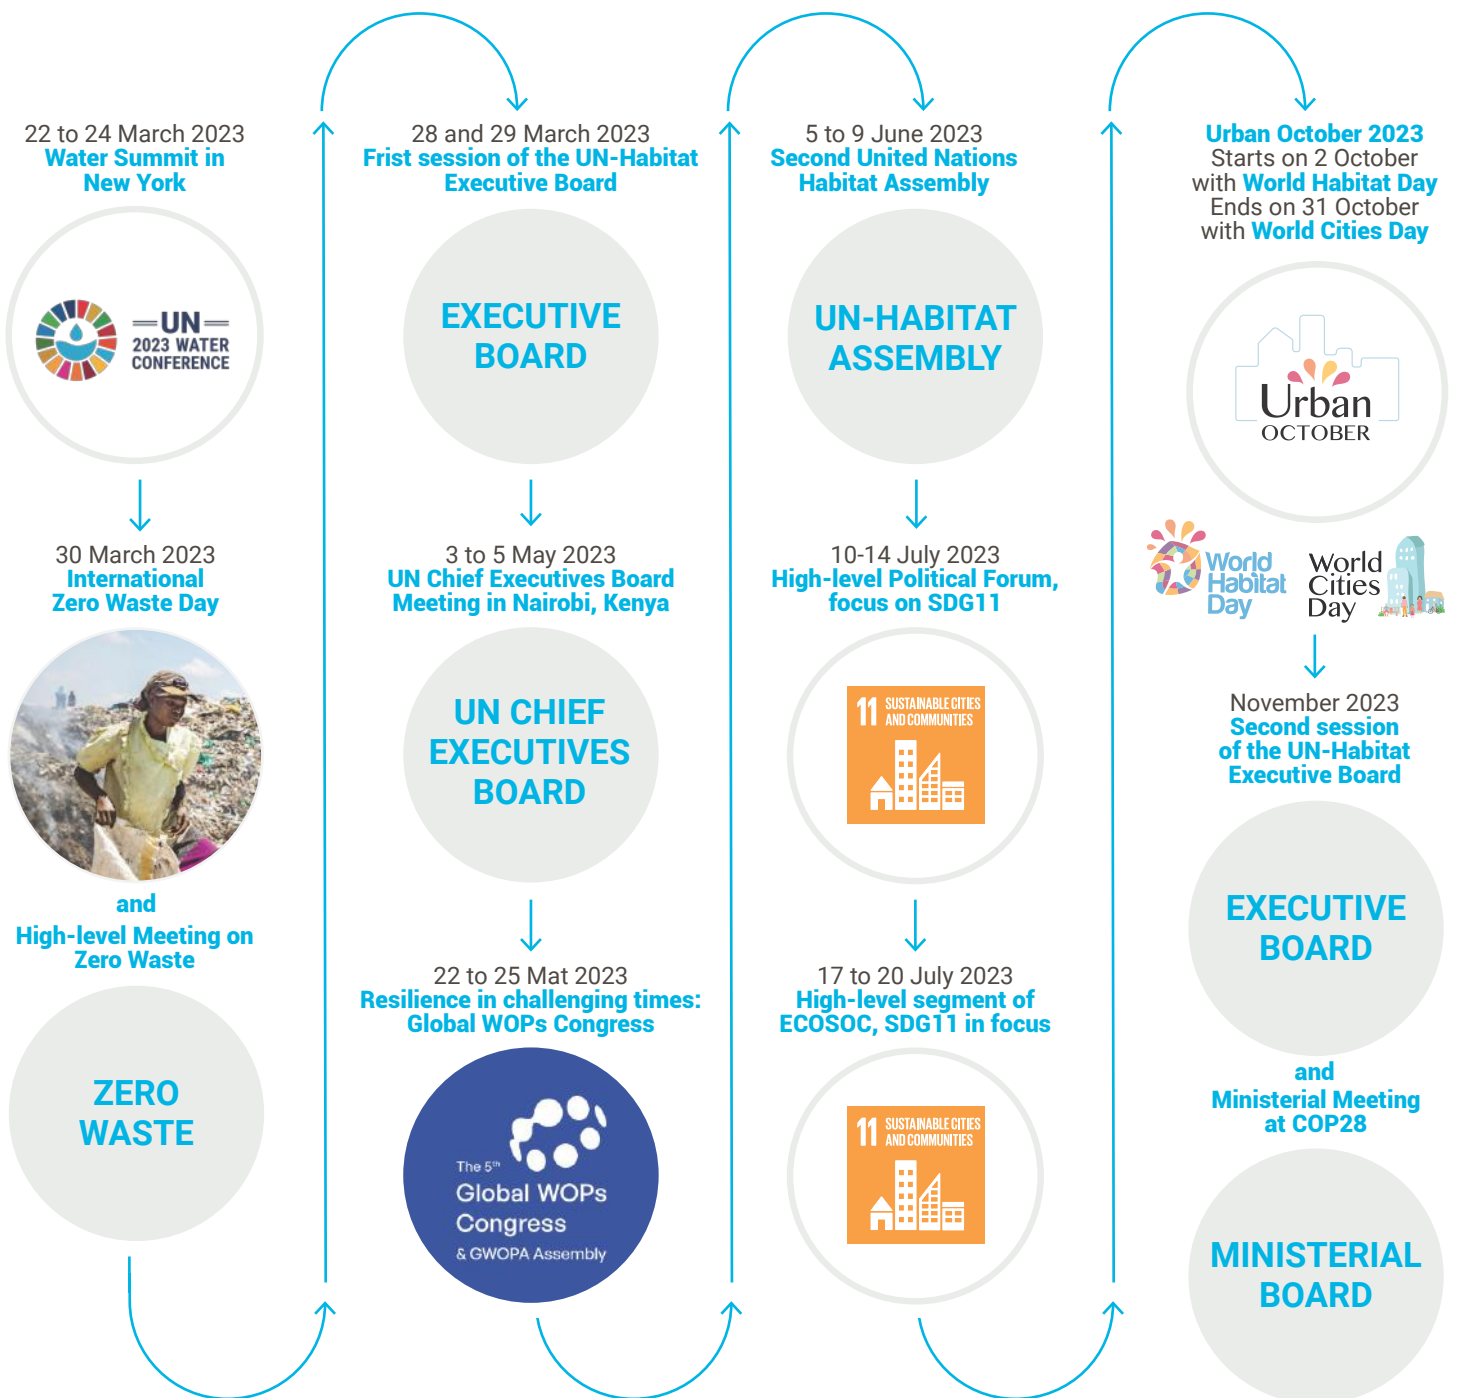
22 to 24 March 2023
Water Summit in New York

UN
2023 WATER CONFERENCE

30 March 2023
International Zero Waste Day

and
High-level Meeting on Zero Waste

ZERO WASTE

28 and 29 March 2023
Frist session of the UN-Habitat Executive Board

EXECUTIVE BOARD

3 to 5 May 2023
UN Chief Executives Board Meeting in Nairobi, Kenya

UN CHIEF EXECUTIVES BOARD

22 to 25 Mat 2023
Resilience in challenging times: Global WOPs Congress

The 5th
Global WOPs Congress
& GWOPA Assembly

5 to 9 June 2023
Second United Nations Habitat Assembly

UN-HABITAT ASSEMBLY

10-14 July 2023
High-level Political Forum, focus on SDG11

11 SUSTAINABLE CITIES AND COMMUNITIES

17 to 20 July 2023
High-level segment of ECOSOC, SDG11 in focus

11 SUSTAINABLE CITIES AND COMMUNITIES

Urban October 2023
Starts on 2 October with World Habitat Day
Ends on 31 October with World Cities Day

Urban OCTOBER

World Habitat Day

World Cities Day

November 2023
Second session of the UN-Habitat Executive Board

EXECUTIVE BOARD

and
Ministerial Meeting at COP28

MINISTERIAL BOARD